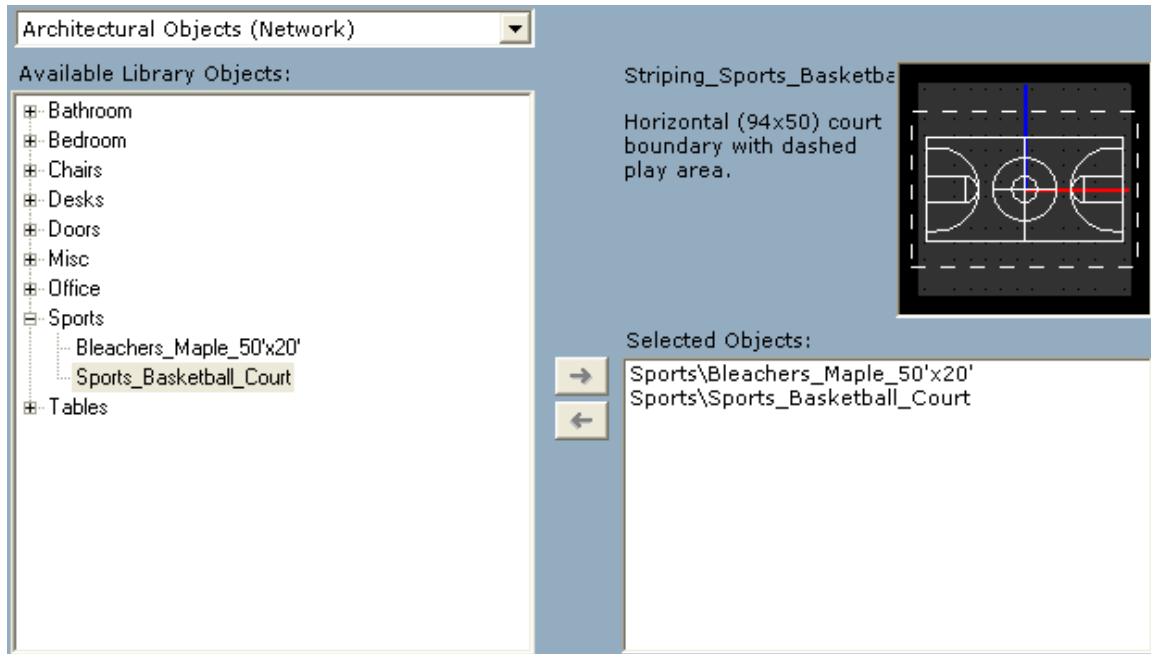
Architectural Objects (Network)

Available Library Objects:

Bathroom
Bedroom
Chairs
Desks
Doors
Misc
Office
Sports
Bleachers_Maple_50'x20'
Sports_Basketball_Court
Tables

Striping_Sports_Basketba

Horizontal (94x50) court boundary with dashed play area.

Selected Objects:

Sports\Bleachers_Maple_50'x20'
Sports\Sports_Basketball_Court